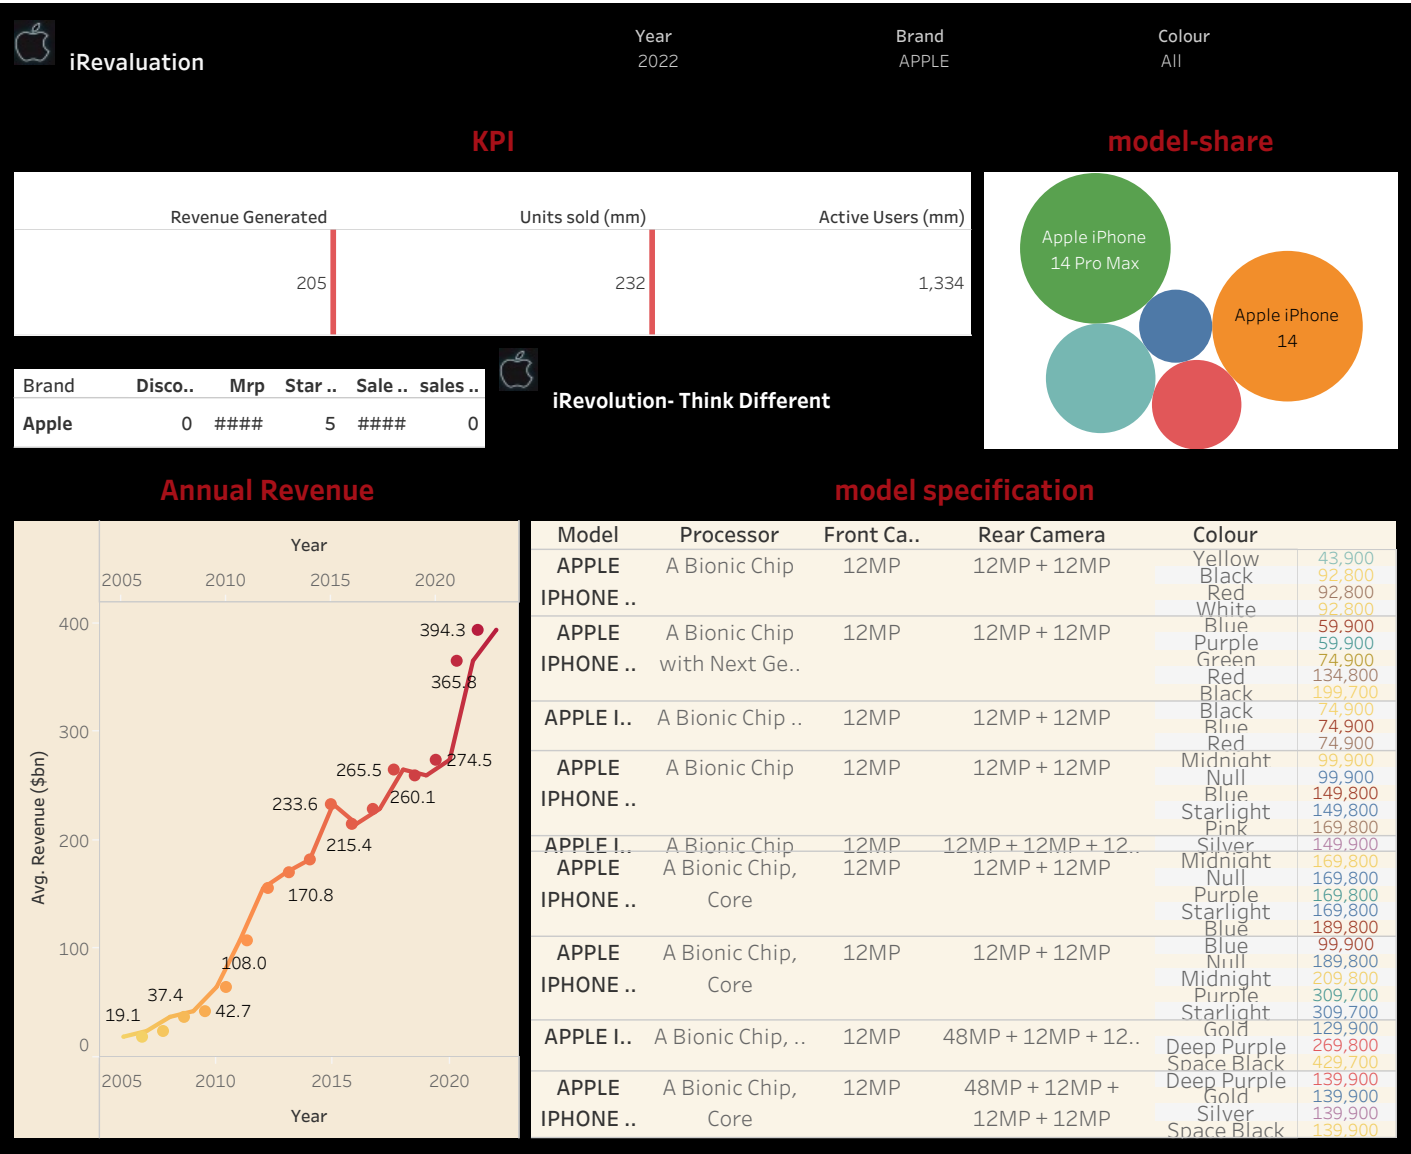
iRevaluation

Year
2022

Brand
APPLE

Colour
All

KPI

| Revenue Generated | Units sold (mm) | Active Users (mm) |
|---|---|---|
| 205 | 232 | 1,334 |

model-share

Apple iPhone 14 Pro Max

Apple iPhone 14

| Brand | Disco.. | Mrp | Star .. | Sale .. | sales .. |
|---|---|---|---|---|---|
| Apple | 0 | #### | 5 | #### | 0 |

iRevolution- Think Different

Annual Revenue

Year
2005 2010 2015 2020

400
300
200
100
0

Avg. Revenue ($bn)

394.3
365.8
274.5
265.5
260.1
233.6
215.4
170.8
108.0
37.4
42.7
19.1

2005 2010 2015 2020
Year

model specification

| Model | Processor | Front Ca.. | Rear Camera | Colour | |
|---|---|---|---|---|---|
| APPLE IPHONE .. | A Bionic Chip | 12MP | 12MP + 12MP | Yellow Black Red White | 43,900 92,800 92,800 92,800 |
| APPLE IPHONE .. | A Bionic Chip with Next Ge.. | 12MP | 12MP + 12MP | Blue Purple Green Red Black | 59,900 59,900 74,900 134,800 199,700 |
| APPLE I.. | A Bionic Chip .. | 12MP | 12MP + 12MP | Black Blue Red | 74,900 74,900 74,900 |
| APPLE IPHONE .. | A Bionic Chip | 12MP | 12MP + 12MP | Midnight Null Blue Starlight Pink | 99,900 99,900 149,800 149,800 169,800 |
| APPLE I.. | A Bionic Chip | 12MP | 12MP + 12MP + 12.. | Silver | 149,900 |
| APPLE IPHONE .. | A Bionic Chip, Core | 12MP | 12MP + 12MP | Midnight Null Purple Starlight Blue | 169,800 169,800 169,800 169,800 189,800 |
| APPLE IPHONE .. | A Bionic Chip, Core | 12MP | 12MP + 12MP | Blue Null Midnight Purple Starlight | 99,900 189,800 209,800 309,700 309,700 |
| APPLE I.. | A Bionic Chip, .. | 12MP | 48MP + 12MP + 12.. | Gold Deep Purple Space Black | 129,900 269,800 429,700 |
| APPLE IPHONE .. | A Bionic Chip, Core | 12MP | 48MP + 12MP + 12MP + 12MP | Deep Purple Gold Silver Space Black | 139,900 139,900 139,900 139,900 |